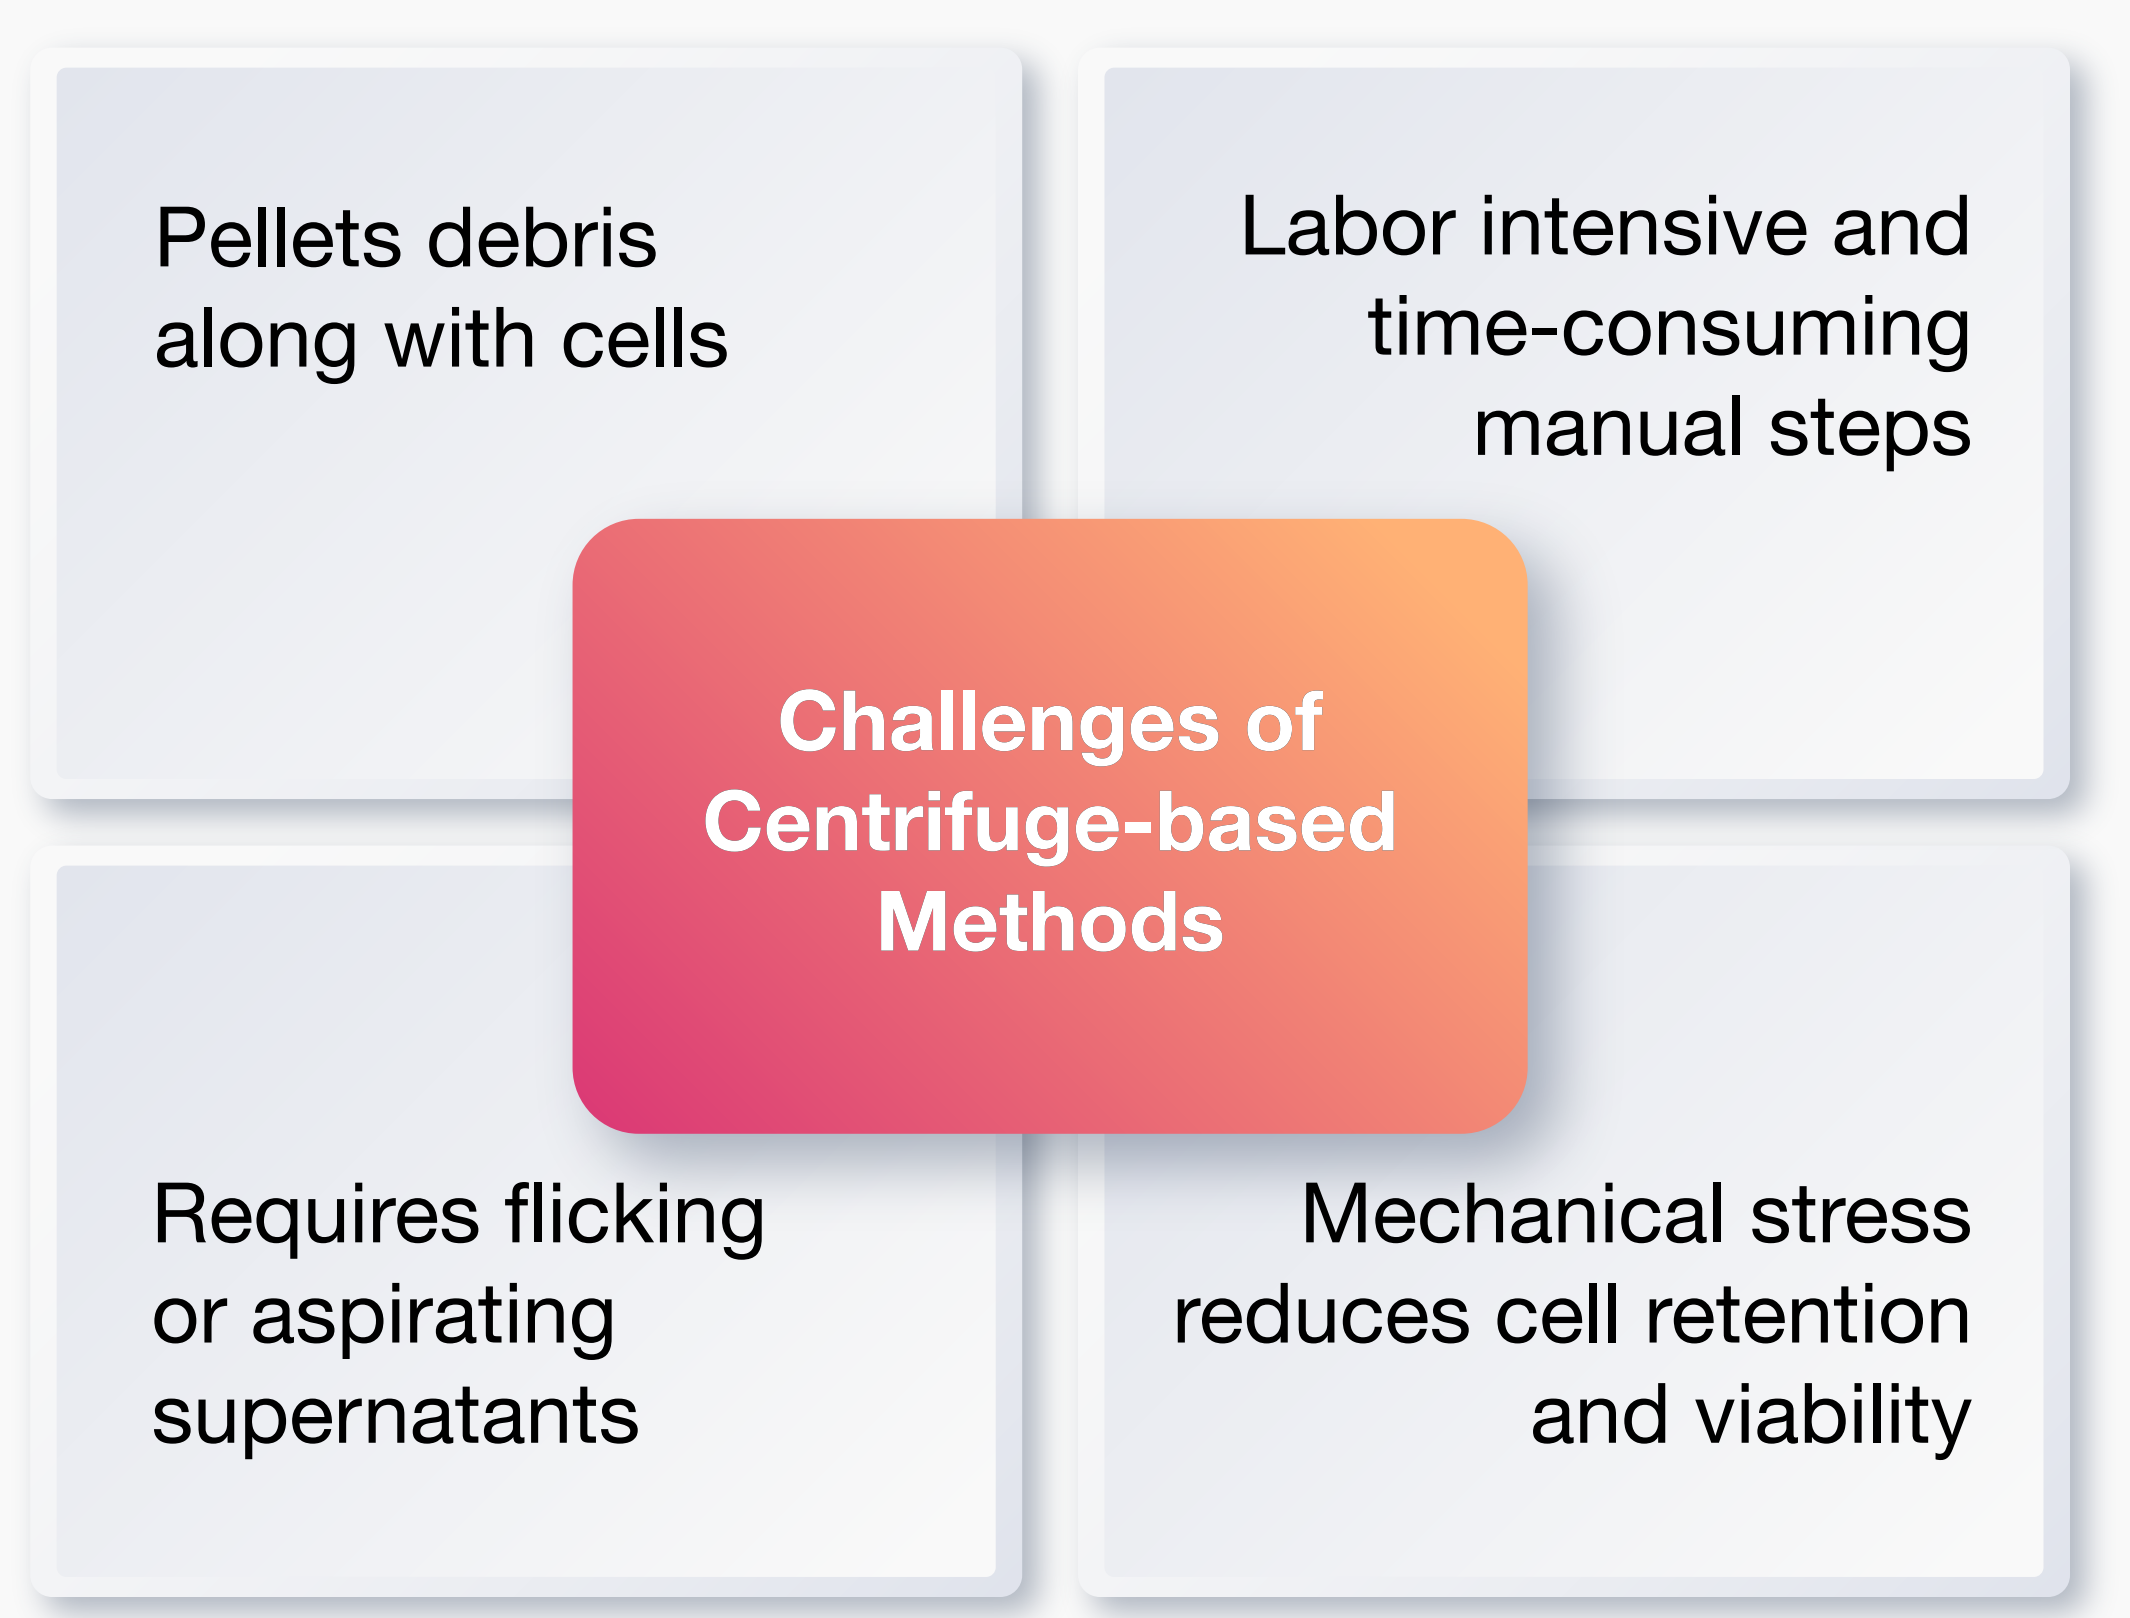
Pellets debris along with cells

Labor intensive and time-consuming manual steps

Challenges of Centrifuge-based Methods

Requires flicking or aspirating supernatants

Mechanical stress reduces cell retention and viability